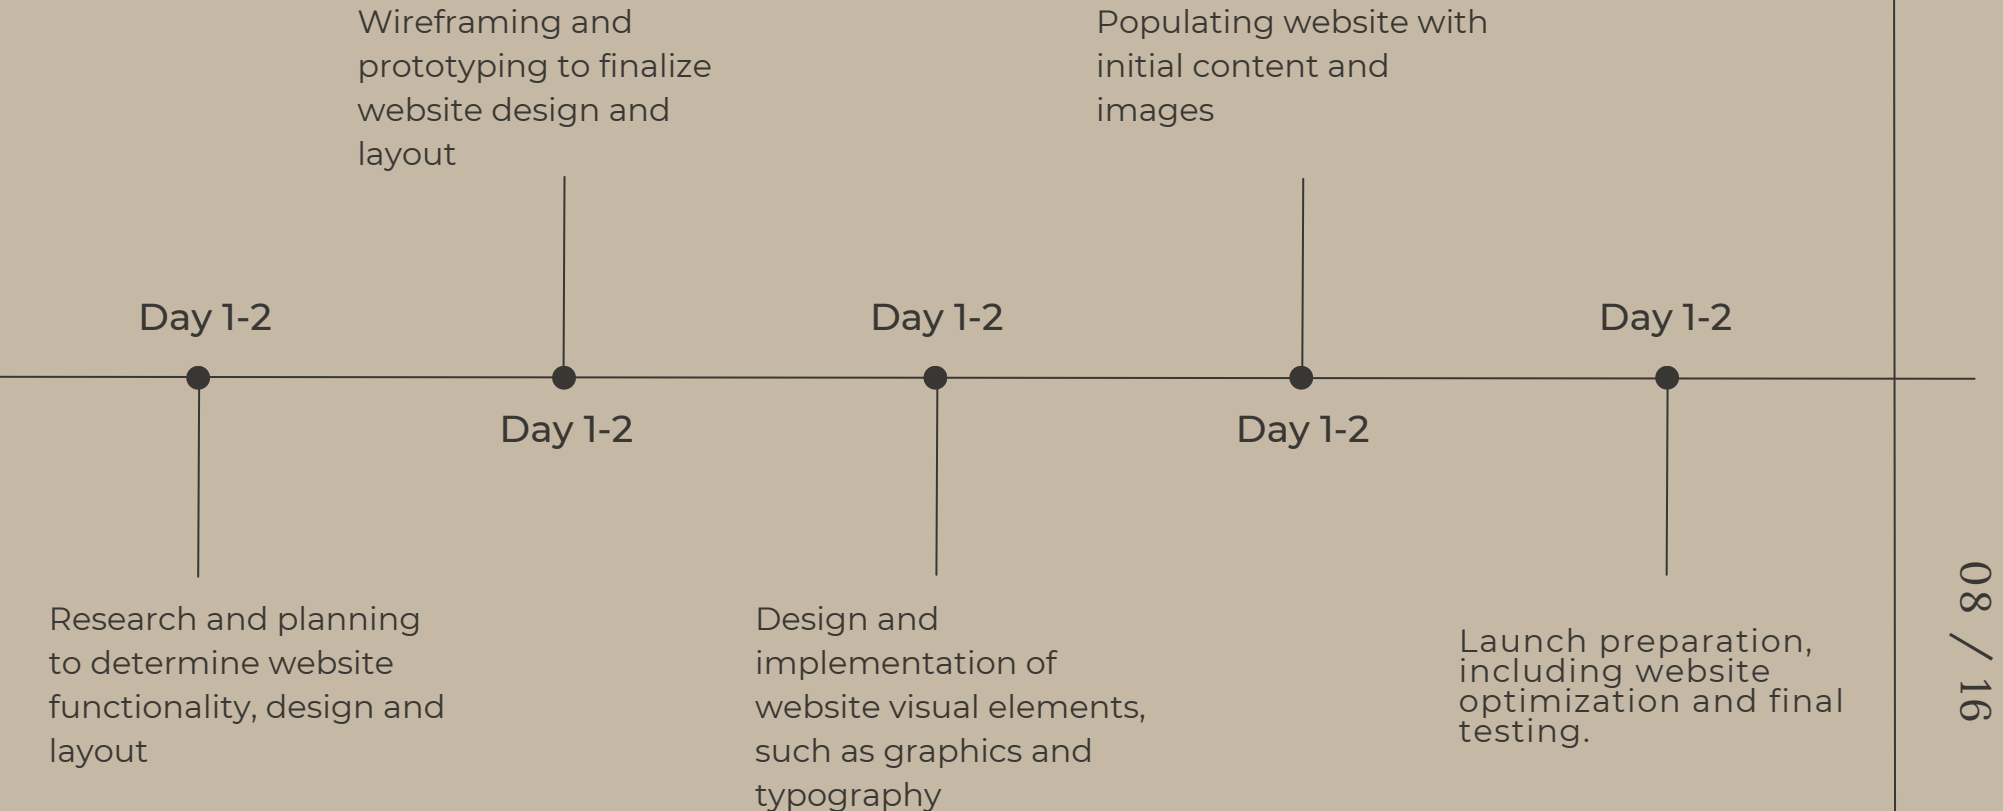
Day 1-2

Research and planning to determine website functionality, design and layout

Day 1-2

Wireframing and prototyping to finalize website design and layout

Day 1-2

Design and implementation of website visual elements, such as graphics and typography

Day 1-2

Populating website with initial content and images

Day 1-2

Launch preparation, including website optimization and final testing.

08 / 16